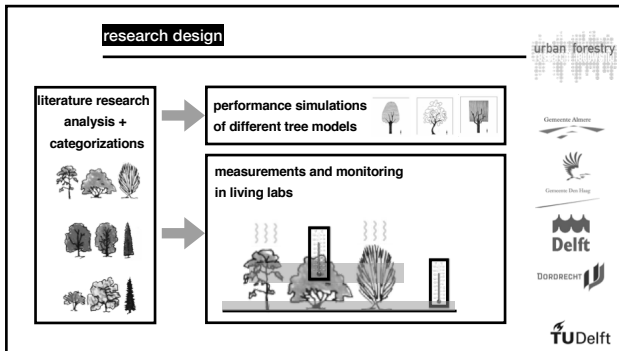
research design

urban forestry

literature research analysis + categorizations

performance simulations of different tree models

measurements and monitoring in living labs

Gemeente Almere

Gemeente Den Haag

Delft

DORDRECHT

TUDelft